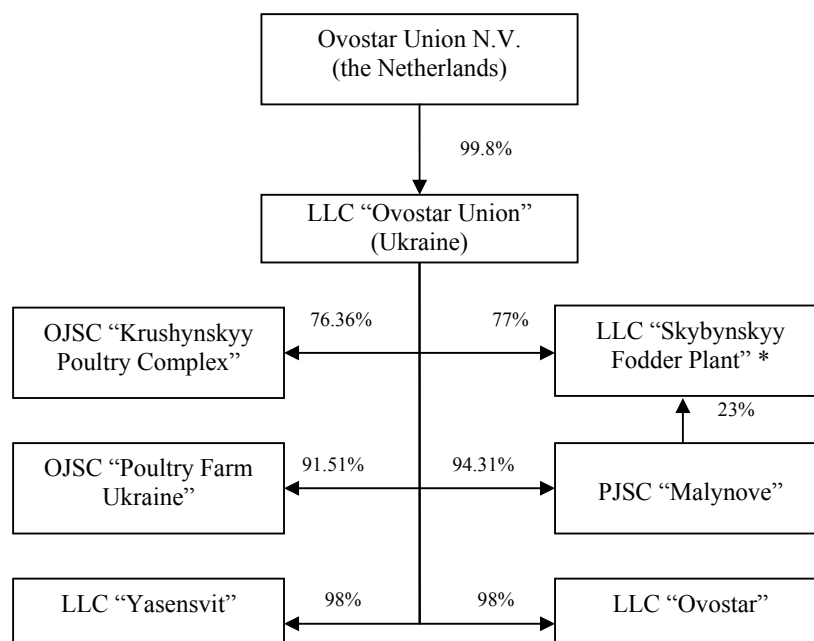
Ovostar Union N.V.
(the Netherlands)

99.8%

LLC “Ovostar Union”
(Ukraine)

OJSC “Krushynskyy Poultry Complex”

76.36%

77%

LLC “Skybynskyy Fodder Plant” *

23%

OJSC “Poultry Farm Ukraine”

91.51%

94.31%

PJSC “Malynove”

LLC “Yasensvit”

98%

98%

LLC “Ovostar”